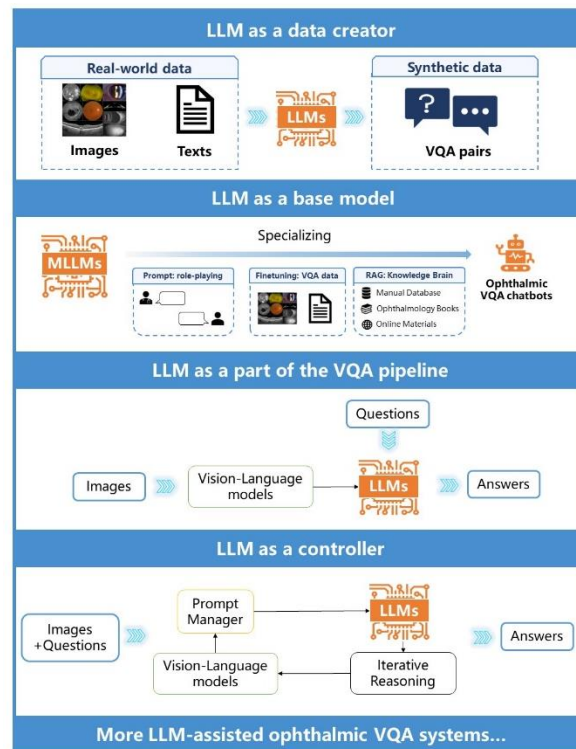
LLM as a data creator

Real-world data

Images

Texts

LLMs

Synthetic data

VQA pairs

LLM as a base model

MLLMs

Specializing

Prompt: role-playing

Finetuning: VQA data

RAG: Knowledge Brain

Manual Database

Ophthalmology Books

Online Materials

Ophthalmic VQA chatbots

LLM as a part of the VQA pipeline

Questions

Images

Vision-Language models

LLMs

Answers

LLM as a controller

Images +Questions

Prompt Manager

LLMs

Answers

Vision-Language models

Iterative Reasoning

More LLM-assisted ophthalmic VQA systems...